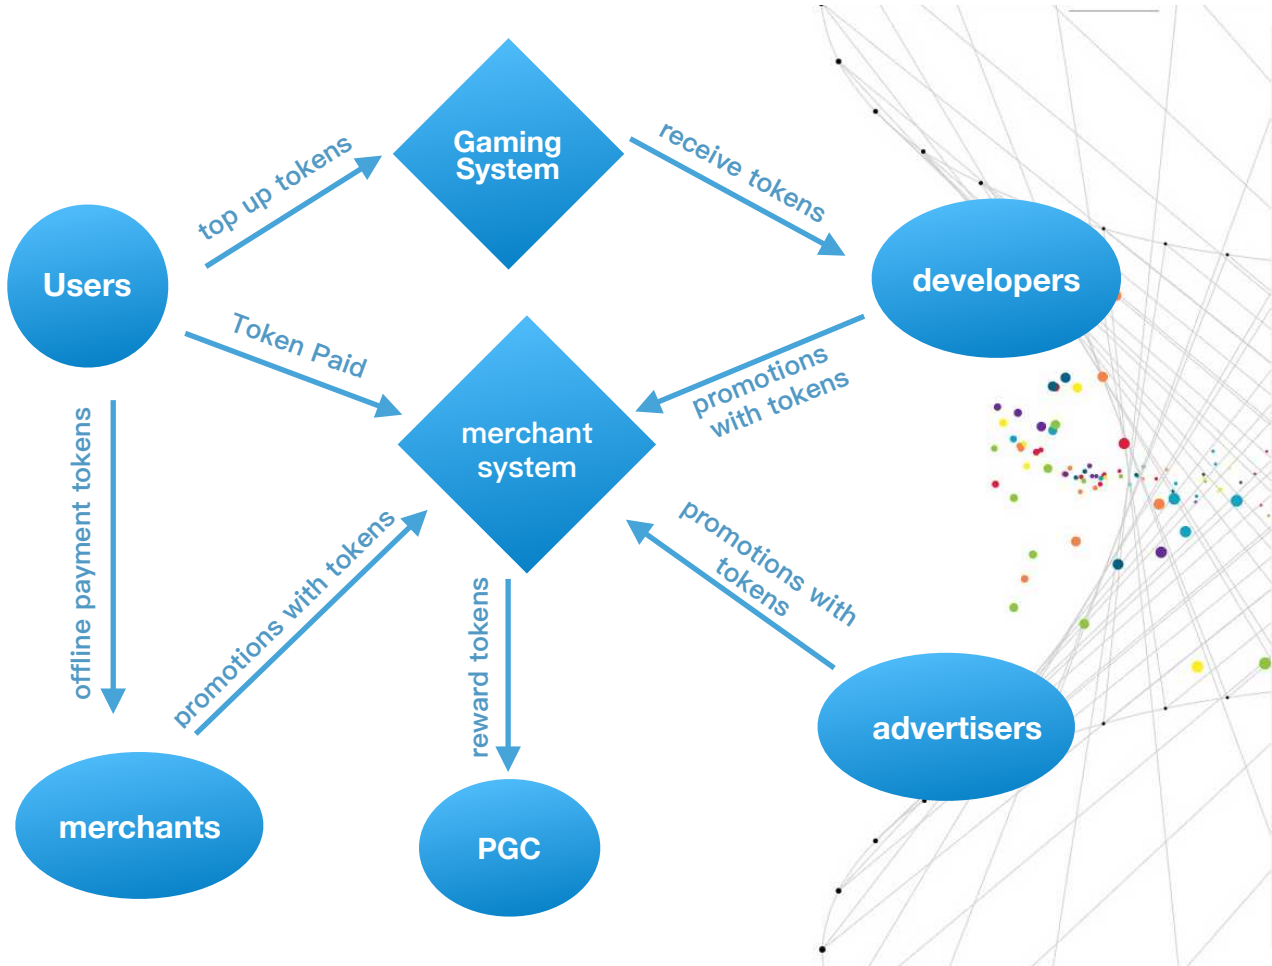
Gaming System

top up tokens

receive tokens

Users

developers

Token Paid

promotions with tokens

merchant system

offline payment tokens

promotions with tokens

promotions with tokens

reward tokens

advertisers

merchants

PGC